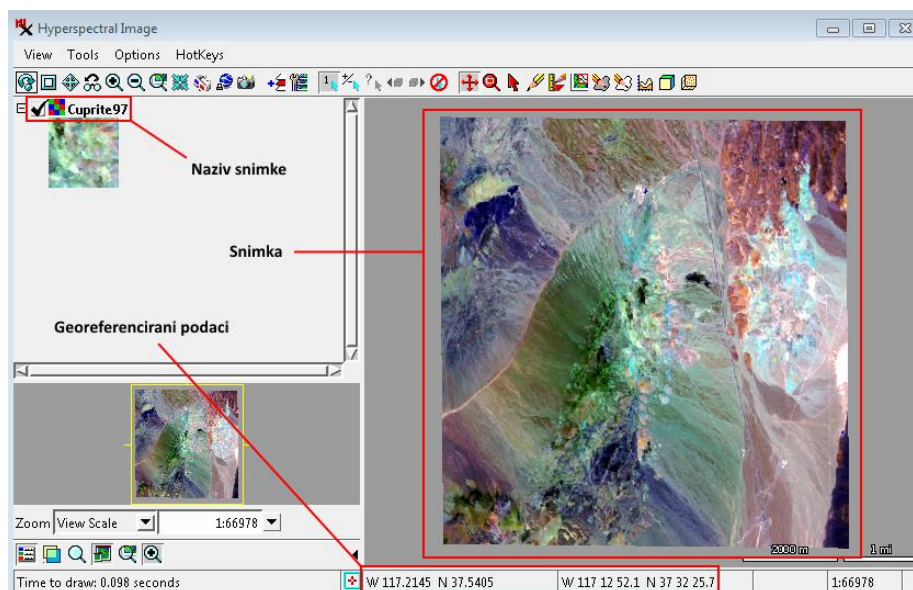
Hyperspectral Image

View Tools Options HotKeys

Cuprite97

Naziv snimke

Snimka

Georeferencirani podaci

Zoom View Scale 1:66978

2000 m 1 mi

Time to draw: 0.098 seconds W 117.2145 N 37.5405 W 117 12 52.1 N 37 32 25.7 1:66978